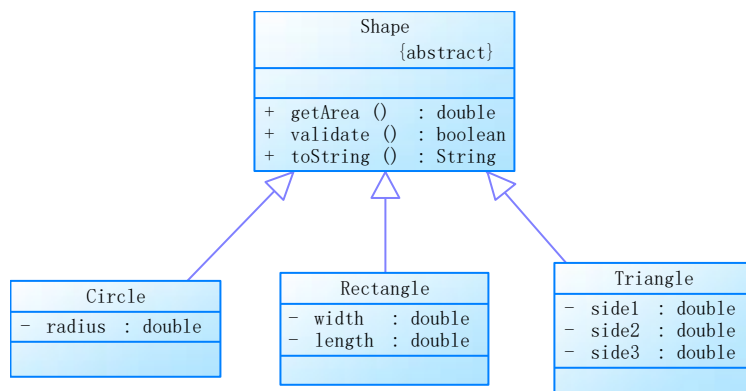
Shape
{abstract}

+ getArea () : double
+ validate () : boolean
+ toString () : String

Circle
- radius : double

Rectangle
- width : double
- length : double

Triangle
- side1 : double
- side2 : double
- side3 : double